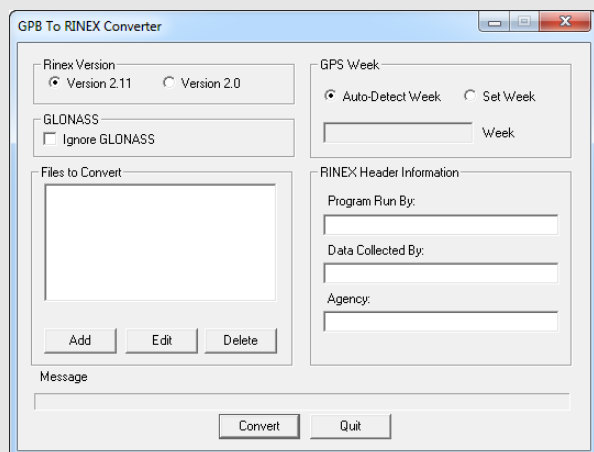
GPB To RINEX Converter

Rinex Version
Version 2.11
Version 2.0

GLONASS
Ignore GLONASS

Files to Convert

Add
Edit
Delete

GPS Week
Auto-Detect Week
Set Week
Week

RINEX Header Information
Program Run By:
Data Collected By:
Agency:

Message

Convert
Quit